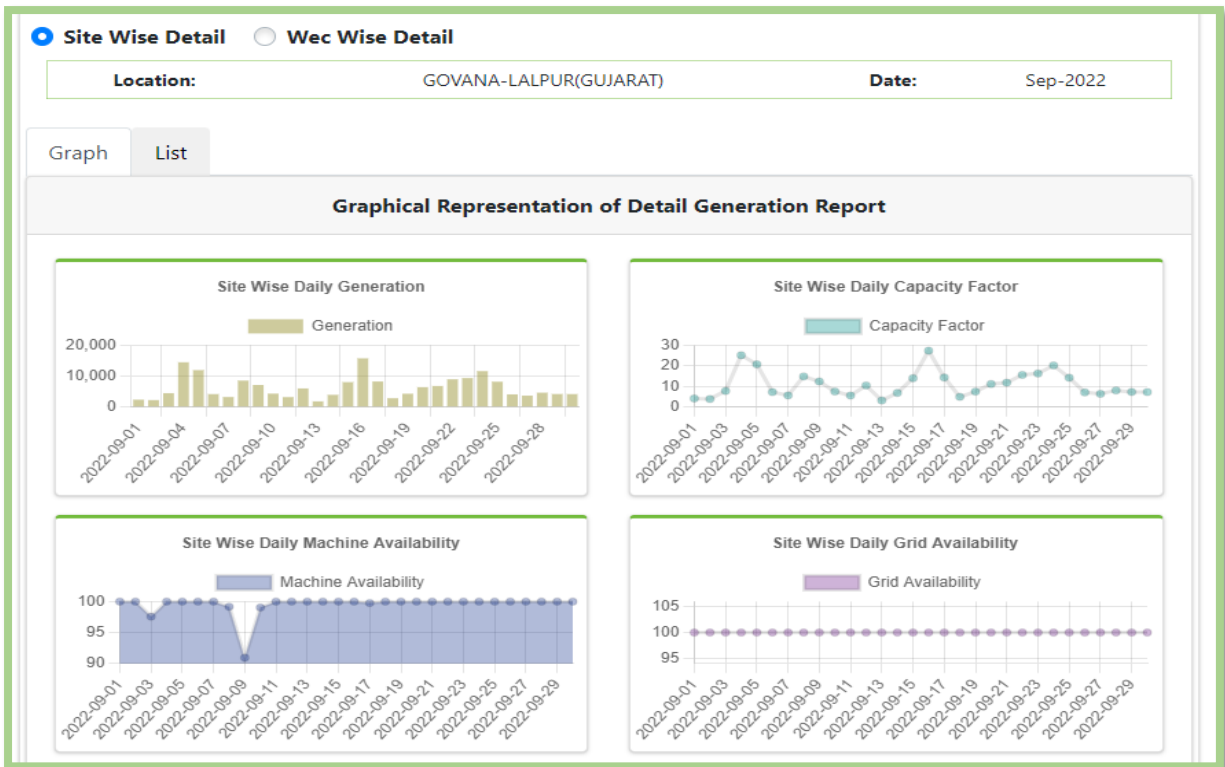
Site Wise Detail Wec Wise Detail

| Location: | GOVANA-LALPUR(GUJARAT) | Date: | Sep-2022 |
|---|---|---|---|

Graph List

Graphical Representation of Detail Generation Report

Site Wise Daily Generation

Generation

20,000
10,000
0

2022-09-01 2022-09-04 2022-09-07 2022-09-10 2022-09-13 2022-09-16 2022-09-19 2022-09-22 2022-09-25 2022-09-28

Site Wise Daily Capacity Factor

Capacity Factor

30
20
10
0

2022-09-01 2022-09-03 2022-09-05 2022-09-07 2022-09-09 2022-09-11 2022-09-13 2022-09-15 2022-09-17 2022-09-19 2022-09-21 2022-09-23 2022-09-25 2022-09-27 2022-09-29

Site Wise Daily Machine Availability

Machine Availability

100
95
90

2022-09-01 2022-09-03 2022-09-05 2022-09-07 2022-09-09 2022-09-11 2022-09-13 2022-09-15 2022-09-17 2022-09-19 2022-09-21 2022-09-23 2022-09-25 2022-09-27 2022-09-29

Site Wise Daily Grid Availability

Grid Availability

105
100
95

2022-09-01 2022-09-03 2022-09-05 2022-09-07 2022-09-09 2022-09-11 2022-09-13 2022-09-15 2022-09-17 2022-09-19 2022-09-21 2022-09-23 2022-09-25 2022-09-27 2022-09-29